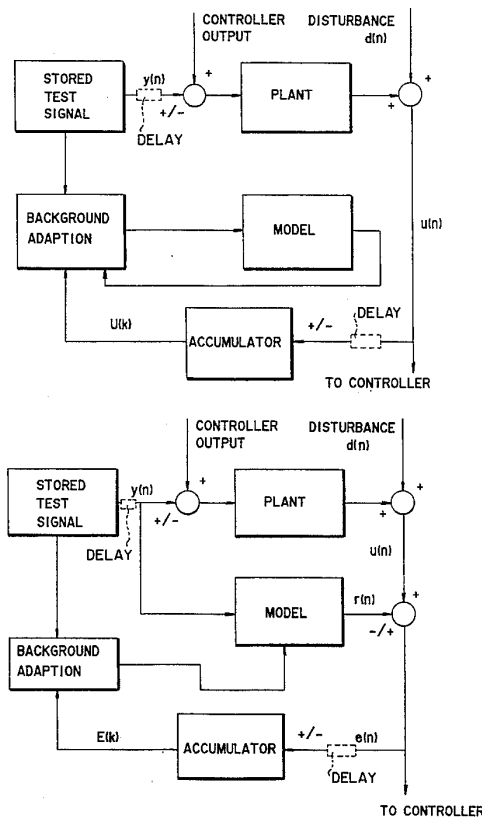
CONTROLLER OUTPUT

DISTURBANCE d(n)

STORED TEST SIGNAL

y(n)

+

+/-

DELAY

PLANT

+

+

BACKGROUND ADAPTION

MODEL

u(n)

U(k)

ACCUMULATOR

+/-

DELAY

TO CONTROLLER

CONTROLLER OUTPUT

DISTURBANCE d(n)

STORED TEST SIGNAL

y(n)

+

+/-

DELAY

PLANT

+

+

u(n)

MODEL

r(n)

+

-/+

BACKGROUND ADAPTION

E(k)

ACCUMULATOR

+/-

e(n)

DELAY

TO CONTROLLER